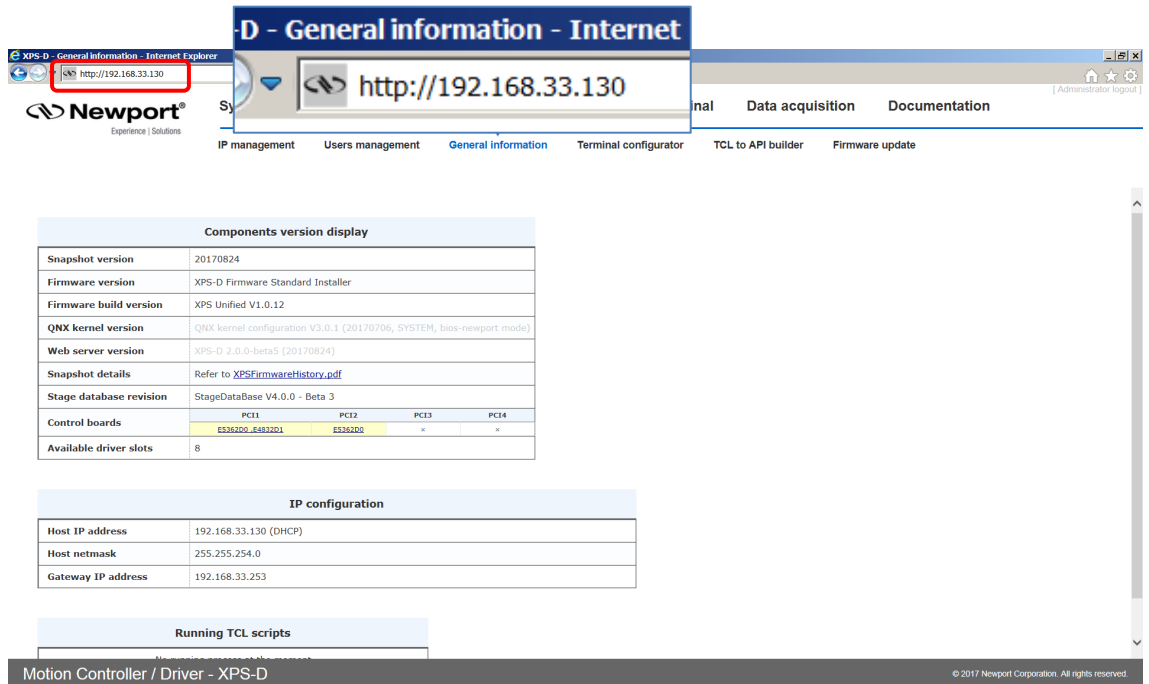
-D - General information - Internet
http://192.168.33.130

XPS-D - General information - Internet Explorer
http://192.168.33.130

Newport®
Experience | Solutions

Sy

inal Data acquisition Documentation

[ Administrator logout ]

IP management Users management General information Terminal configurator TCL to API builder Firmware update

| Components version display | |
|---|---|
| Snapshot version | 20170824 |
| Firmware version | XPS-D Firmware Standard Installer |
| Firmware build version | XPS Unified V1.0.12 |
| QNX kernel version | QNX kernel configuration V3.0.1 (20170706, SYSTEM, bios-newport mode) |
| Web server version | XPS-D 2.0.0-beta5 (20170824) |
| Snapshot details | Refer to XPSFirmwareHistory.pdf |
| Stage database revision | StageDataBase V4.0.0 - Beta 3 |
| Control boards | PCI1: E5362D0 ,E4832D1; PCI2: E5362D0; PCI3: ×; PCI4: × |
| Available driver slots | 8 |

| IP configuration | |
|---|---|
| Host IP address | 192.168.33.130 (DHCP) |
| Host netmask | 255.255.254.0 |
| Gateway IP address | 192.168.33.253 |

Running TCL scripts

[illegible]

Motion Controller / Driver - XPS-D

© 2017 Newport Corporation. All rights reserved.